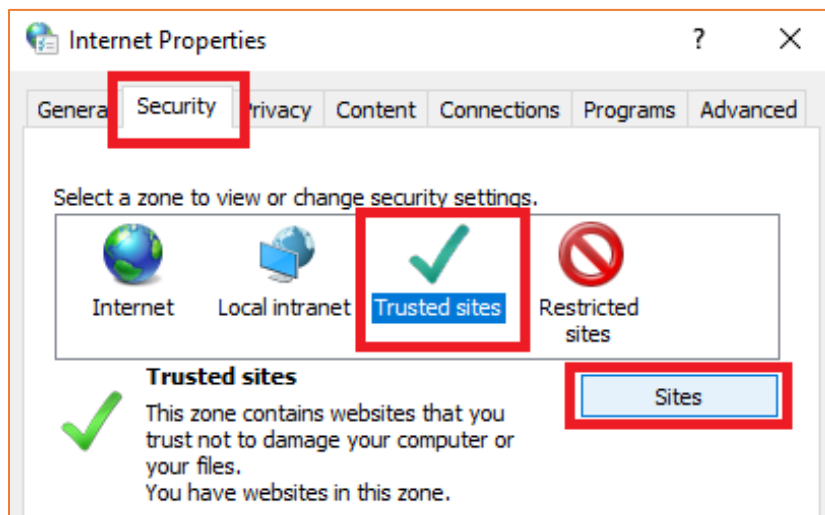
Internet Properties ? X

Genera Security Privacy Content Connections Programs Advanced

Select a zone to view or change security settings.

Internet Local intranet Trusted sites Restricted sites

Trusted sites

Sites

This zone contains websites that you trust not to damage your computer or your files.
You have websites in this zone.